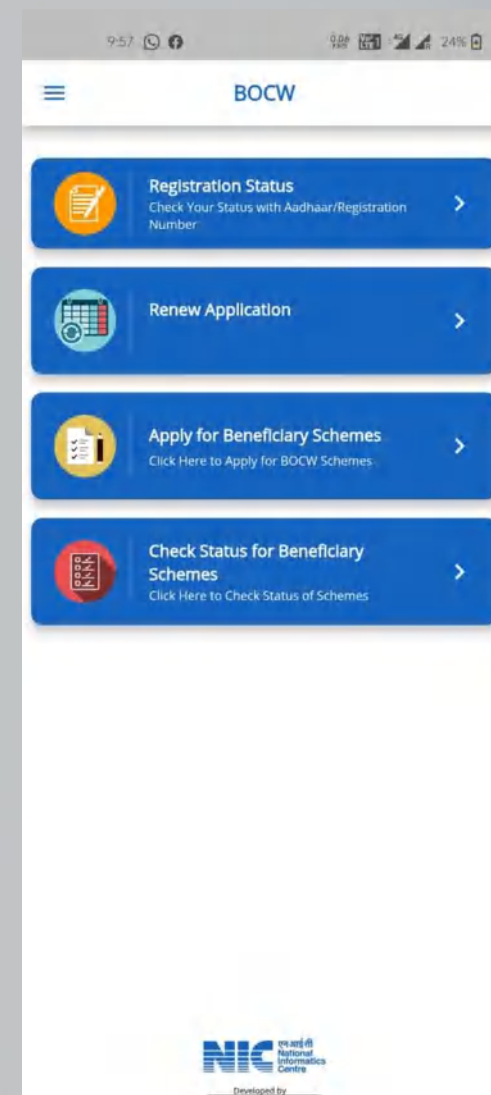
9:57 24%

BOCW

Registration Status
Check Your Status with Aadhaar/Registration Number

Renew Application

Apply for Beneficiary Schemes
Click Here to Apply for BOCW Schemes

Check Status for Beneficiary Schemes
Click Here to Check Status of Schemes

NIC एन आई सी National Informatics Centre

Developed by